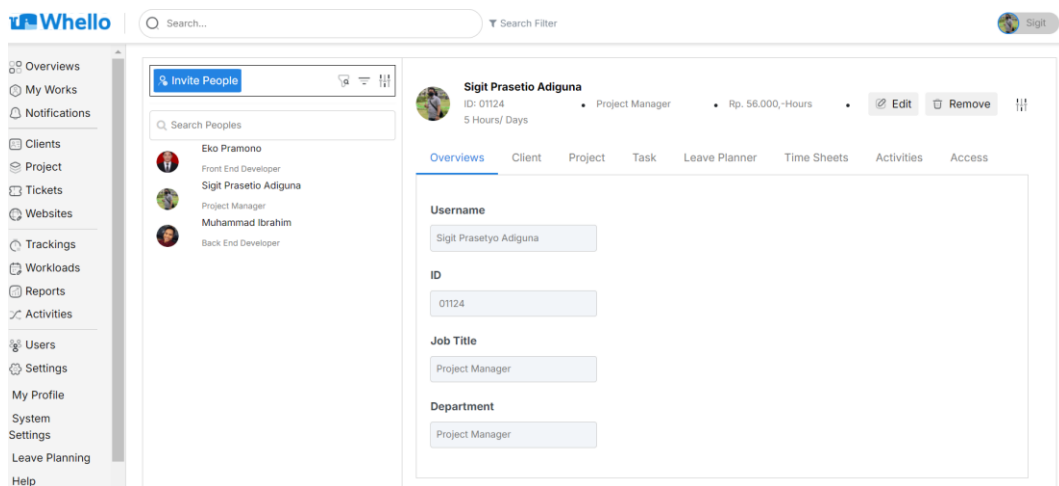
Whello

Search...

Search Filter

Sigit

Overviews
My Works
Notifications
Clients
Project
Tickets
Websites
Trackings
Workloads
Reports
Activities
Users
Settings
My Profile
System Settings
Leave Planning
Help

Invite People

Search Peoples

Eko Pramono
Front End Developer
Sigit Prasetio Adiguna
Project Manager
Muhammad Ibrahim
Back End Developer

Sigit Prasetio Adiguna
ID: 01124 • Project Manager • Rp. 56.000,-Hours •
5 Hours/ Days

Edit
Remove

Overviews Client Project Task Leave Planner Time Sheets Activities Access

Username
Sigit Prasetyo Adiguna

ID
01124

Job Title
Project Manager

Department
Project Manager